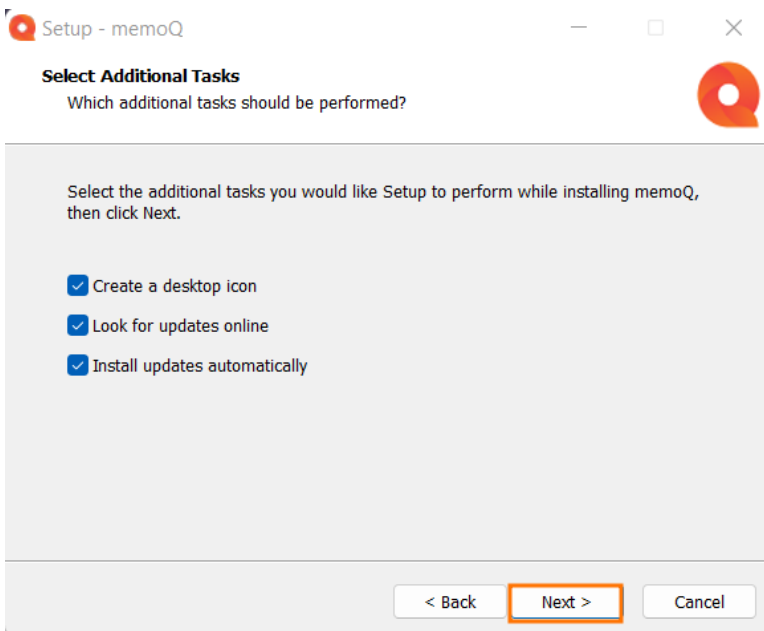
Setup - memoQ

Select Additional Tasks
Which additional tasks should be performed?

Select the additional tasks you would like Setup to perform while installing memoQ, then click Next.

Create a desktop icon

Look for updates online

Install updates automatically

< Back
Next >
Cancel